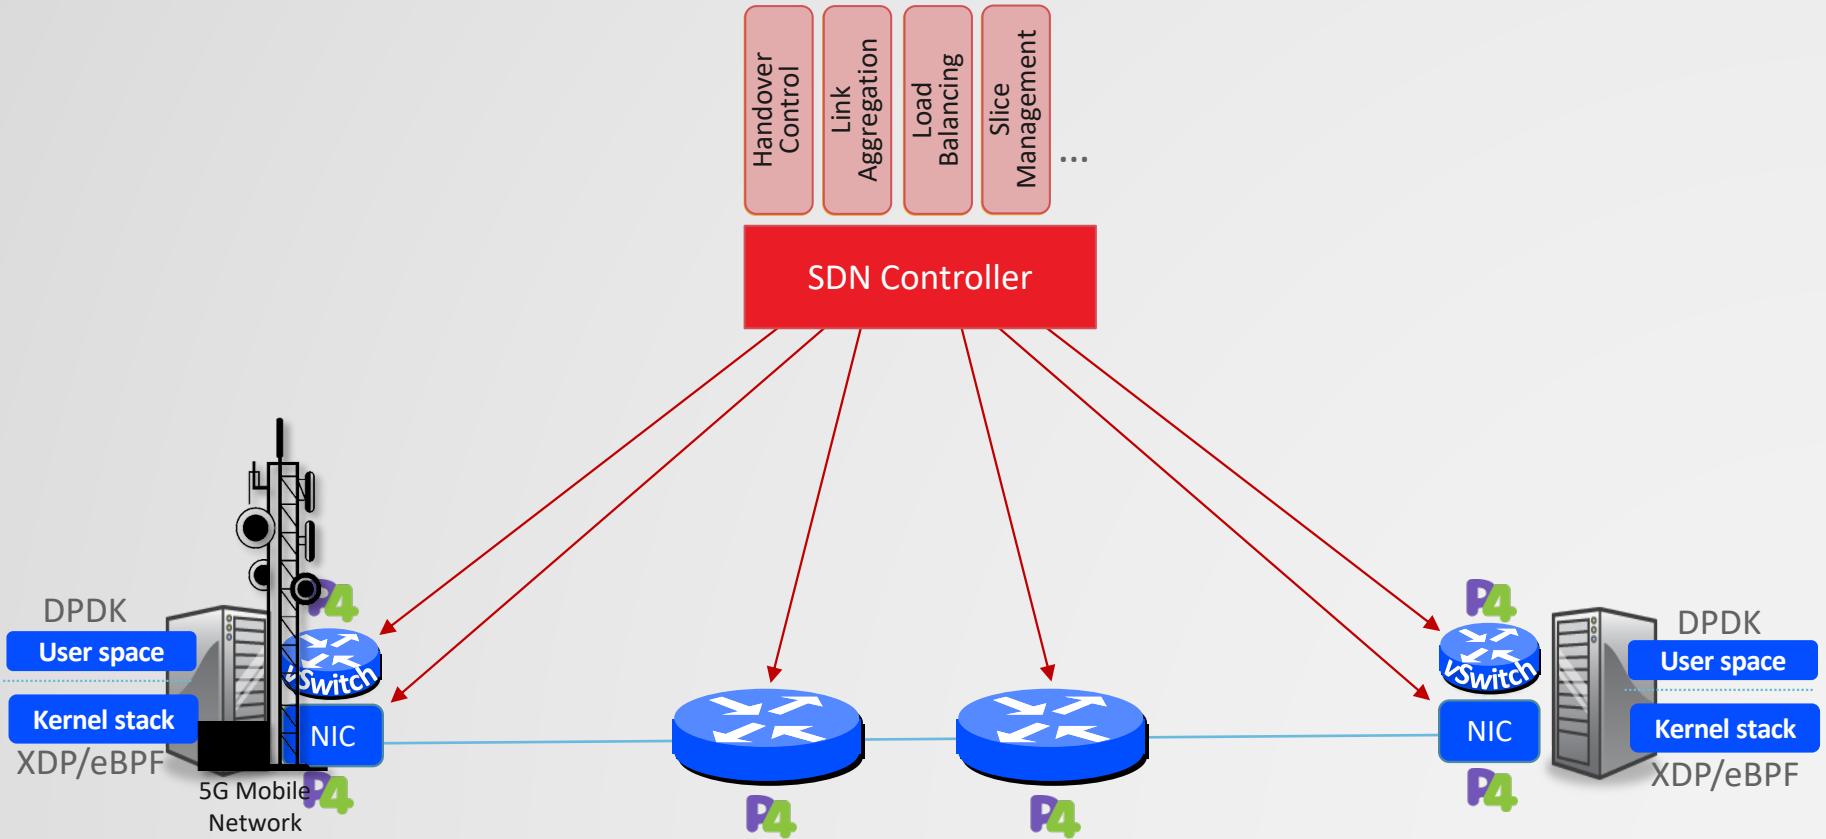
Handover Control

Link Aggregation

Load Balancing

Slice Management

...

SDN Controller

DPDK

User space

Kernel stack

XDP/eBPF

P4

vSwitch

NIC

P4

5G Mobile Network

P4

P4

P4

vSwitch

NIC

P4

DPDK

User space

Kernel stack

XDP/eBPF